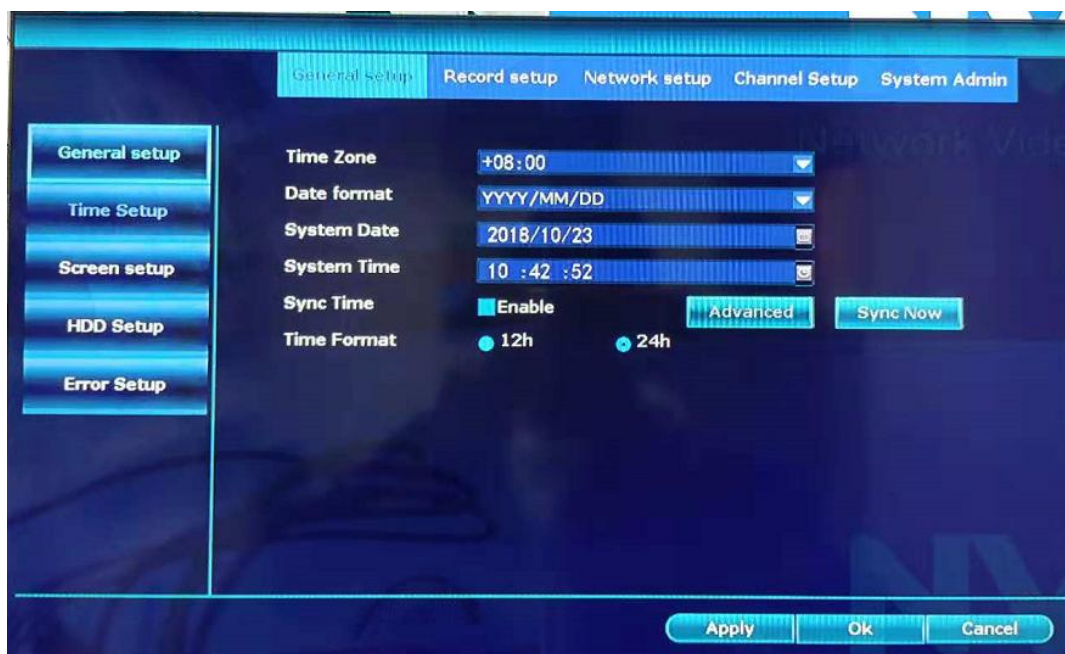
General setup Record setup Network setup Channel Setup System Admin

General setup
Time Setup
Screen setup
HDD Setup
Error Setup

Time Zone +08:00
Date format YYYY/MM/DD
System Date 2018/10/23
System Time 10 :42 :52
Sync Time Enable Advanced Sync Now
Time Format 12h 24h

Apply Ok Cancel